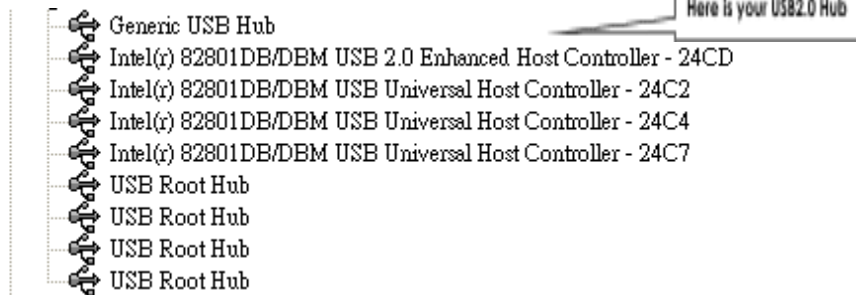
Here is your USB2.0 Hub

Generic USB Hub
Intel(r) 82801DB/DBM USB 2.0 Enhanced Host Controller - 24CD
Intel(r) 82801DB/DBM USB Universal Host Controller - 24C2
Intel(r) 82801DB/DBM USB Universal Host Controller - 24C4
Intel(r) 82801DB/DBM USB Universal Host Controller - 24C7
USB Root Hub
USB Root Hub
USB Root Hub
USB Root Hub